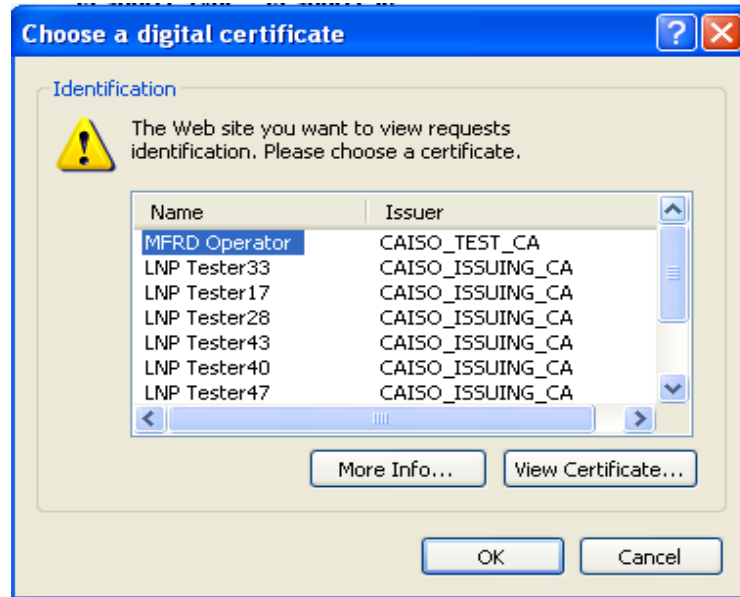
Choose a digital certificate

Identification

The Web site you want to view requests identification. Please choose a certificate.

| Name | Issuer |
|---|---|
| MFRD Operator | CAISO_TEST_CA |
| LNP Tester33 | CAISO_ISSUING_CA |
| LNP Tester17 | CAISO_ISSUING_CA |
| LNP Tester28 | CAISO_ISSUING_CA |
| LNP Tester43 | CAISO_ISSUING_CA |
| LNP Tester40 | CAISO_ISSUING_CA |
| LNP Tester47 | CAISO_ISSUING_CA |

More Info...

View Certificate...

OK

Cancel